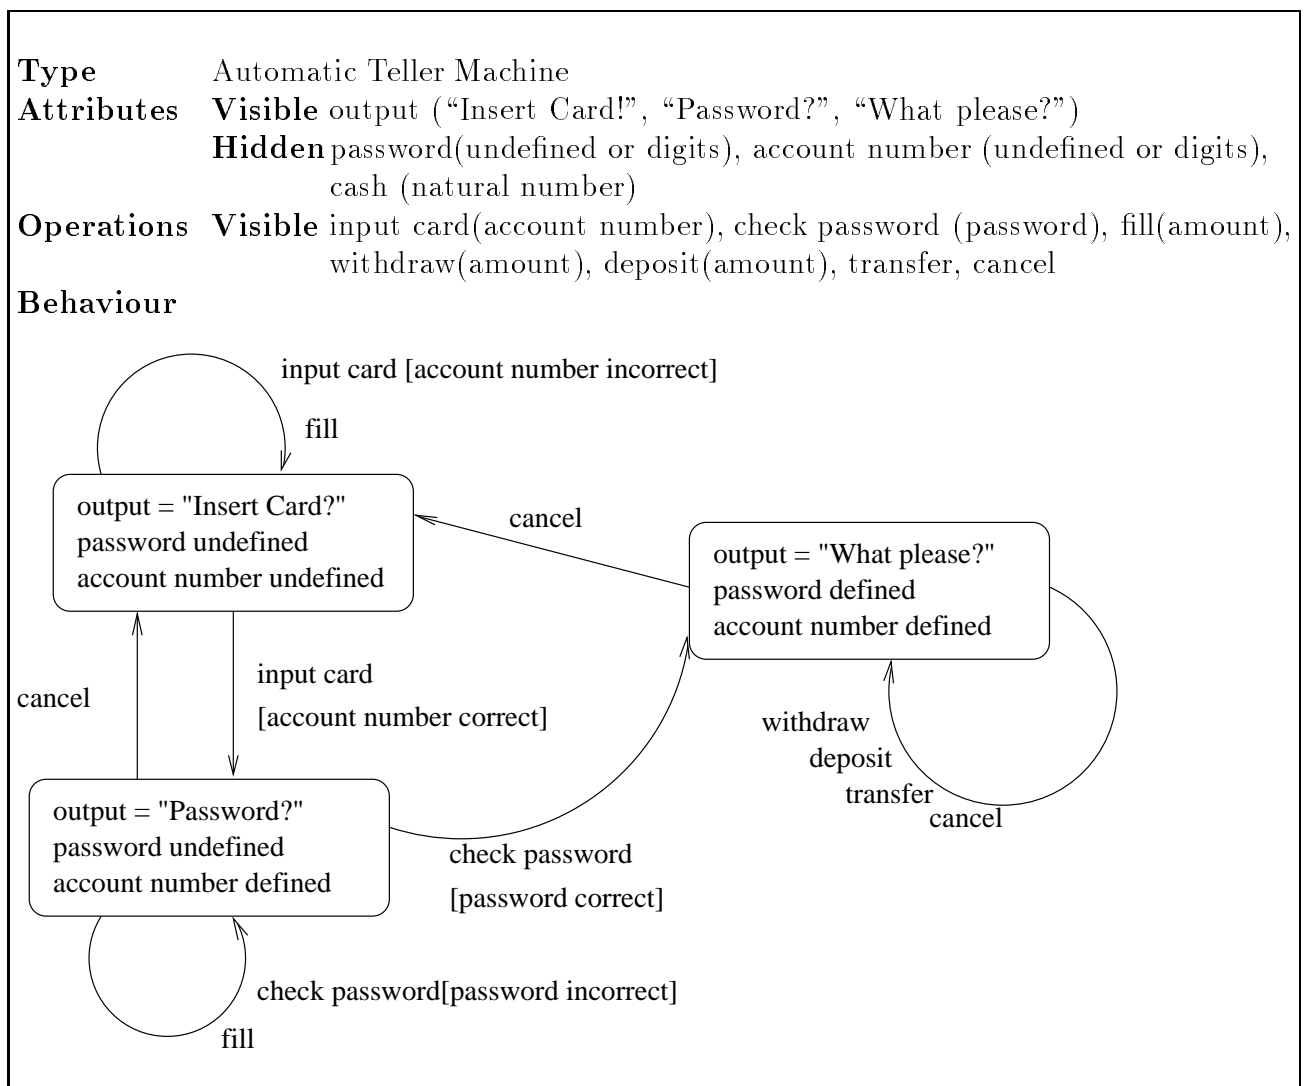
Type Automatic Teller Machine
Attributes Visible output ("Insert Card!", "Password?", "What please?")
Hidden password(undefined or digits), account number (undefined or digits), cash (natural number)
Operations Visible input card(account number), check password (password), fill(amount), withdraw(amount), deposit(amount), transfer, cancel
Behaviour

input card [account number incorrect]

fill

output = "Insert Card?"
password undefined
account number undefined

cancel

output = "What please?"
password defined
account number defined

cancel

input card

[account number correct]

withdraw
deposit
transfer
cancel

output = "Password?"
password undefined
account number defined

check password

[password correct]

check password[password incorrect]

fill